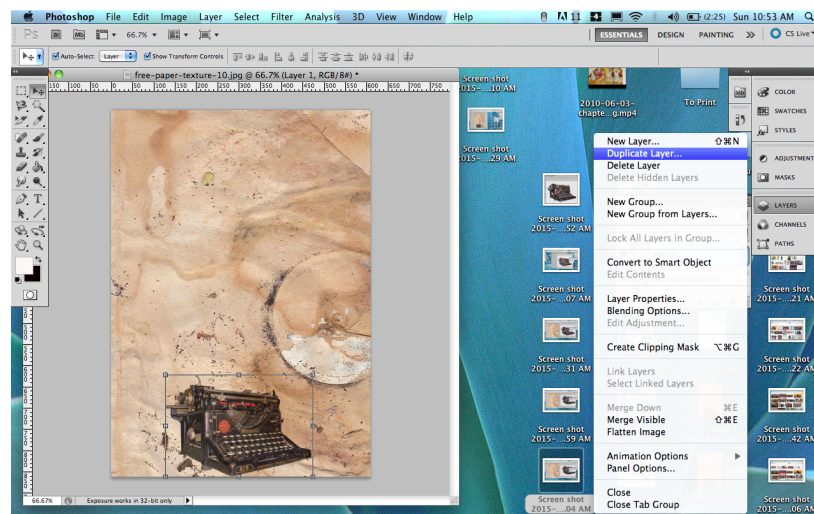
Photoshop File Edit Image Layer Select Filter Analysis 3D View Window Help

(2:25) Sun 10:53 AM

66.7%

ESSENTIALS DESIGN PAINTING » CS Live

Auto-Select: Layer Show Transform Controls

free-paper-texture-10.jpg @ 66.7% (Layer 1, RGB/8#) *

150 100 50 0 50 100 150 200 250 300 350 400 450 500 550 600 650 700 750

Screen shot 2015-...10 AM

2010-06-03-chapte...g.mp4

To Print

Screen shot 2015-...29 AM

Screen shot 2015-...52 AM

Screen shot 2015-...07 AM

Screen shot 2015-...31 AM

Screen shot 2015-...59 AM

Screen shot 2015-...04 AM

COLOR
SWATCHES
STYLES
ADJUSTMENTS
MASKS
LAYERS
CHANNELS
PATHS

New Layer... ⇧⌘N
Duplicate Layer...
Delete Layer
Delete Hidden Layers

New Group...
New Group from Layers...

Lock All Layers in Group...

Convert to Smart Object
Edit Contents

Layer Properties...
Blending Options...
Edit Adjustment...

Create Clipping Mask ⌥⌘G

Link Layers
Select Linked Layers

Merge Down ⌘E
Merge Visible ⇧⌘E
Flatten Image

Animation Options
Panel Options...

Close
Close Tab Group

Screen shot 2015-...21 AM

Screen shot 2015-...22 AM

Screen shot 2015-...42 AM

Screen shot 2015-...06 AM

66.67% Exposure works in 32-bit only